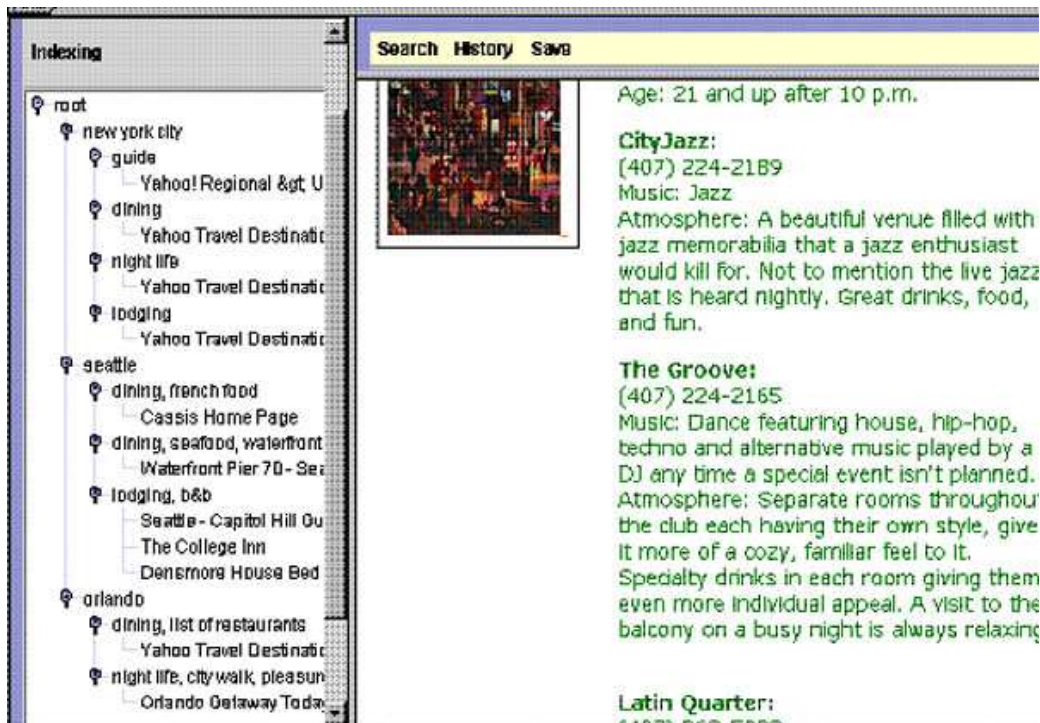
Indexing

root
new york city
guide
Yahoo! Regional &gt; U
dining
Yahoo Travel Destinatic
night life
Yahoo Travel Destinatic
lodging
Yahoo Travel Destinatic
seattle
dining, french food
Cassis Home Page
dining, seafood, waterfront
Waterfront Pier 70 - Sea
lodging, b&b
Seattle - Capitol Hill Gu
The College Inn
Densmore House Bed
orlando
dining, list of restaurants
Yahoo Travel Destinatic
night life, city walk, pleasur
Orlando Getaway Toda

Search History Save

Age: 21 and up after 10 p.m.

CityJazz:
(407) 224-2189
Music: Jazz
Atmosphere: A beautiful venue filled with jazz memorabilia that a jazz enthusiast would kill for. Not to mention the live jazz that is heard nightly. Great drinks, food, and fun.

The Groove:
(407) 224-2165
Music: Dance featuring house, hip-hop, techno and alternative music played by a DJ any time a special event isn't planned.
Atmosphere: Separate rooms throughout the club each having their own style, give it more of a cozy, familiar feel to it. Specialty drinks in each room giving them even more individual appeal. A visit to the balcony on a busy night is always relaxing

Latin Quarter:
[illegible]